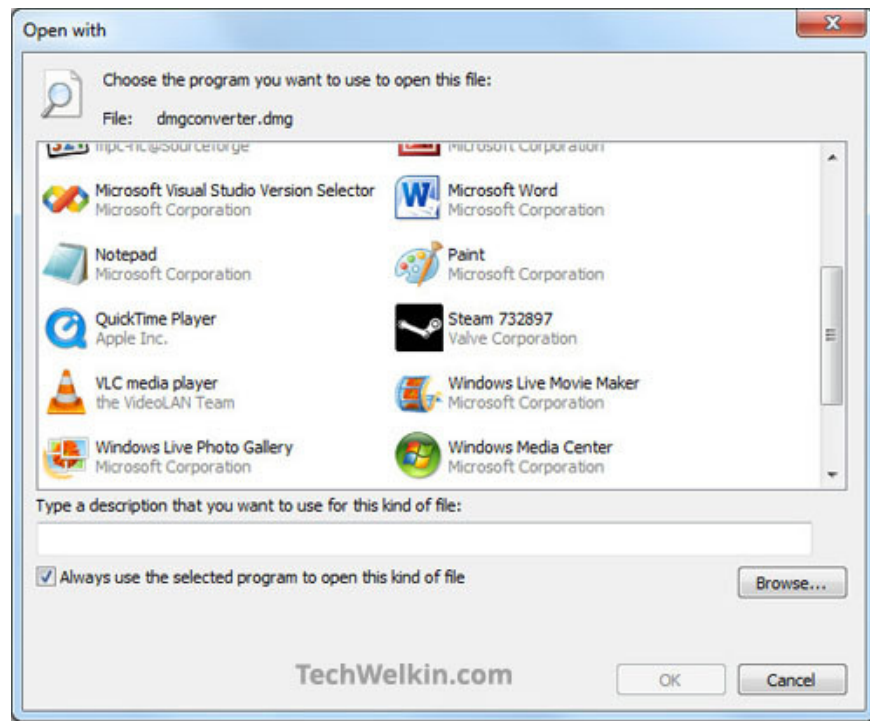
Open with

Choose the program you want to use to open this file:

File: dmgconverter.dmg

mpc-hc@Sourceforge

Microsoft Corporation

Microsoft Visual Studio Version Selector
Microsoft Corporation

Microsoft Word
Microsoft Corporation

Notepad
Microsoft Corporation

Paint
Microsoft Corporation

QuickTime Player
Apple Inc.

Steam 732897
Valve Corporation

VLC media player
the VideoLAN Team

Windows Live Movie Maker
Microsoft Corporation

Windows Live Photo Gallery
Microsoft Corporation

Windows Media Center
Microsoft Corporation

Type a description that you want to use for this kind of file:

Always use the selected program to open this kind of file

Browse...

TechWelkin.com

OK

Cancel